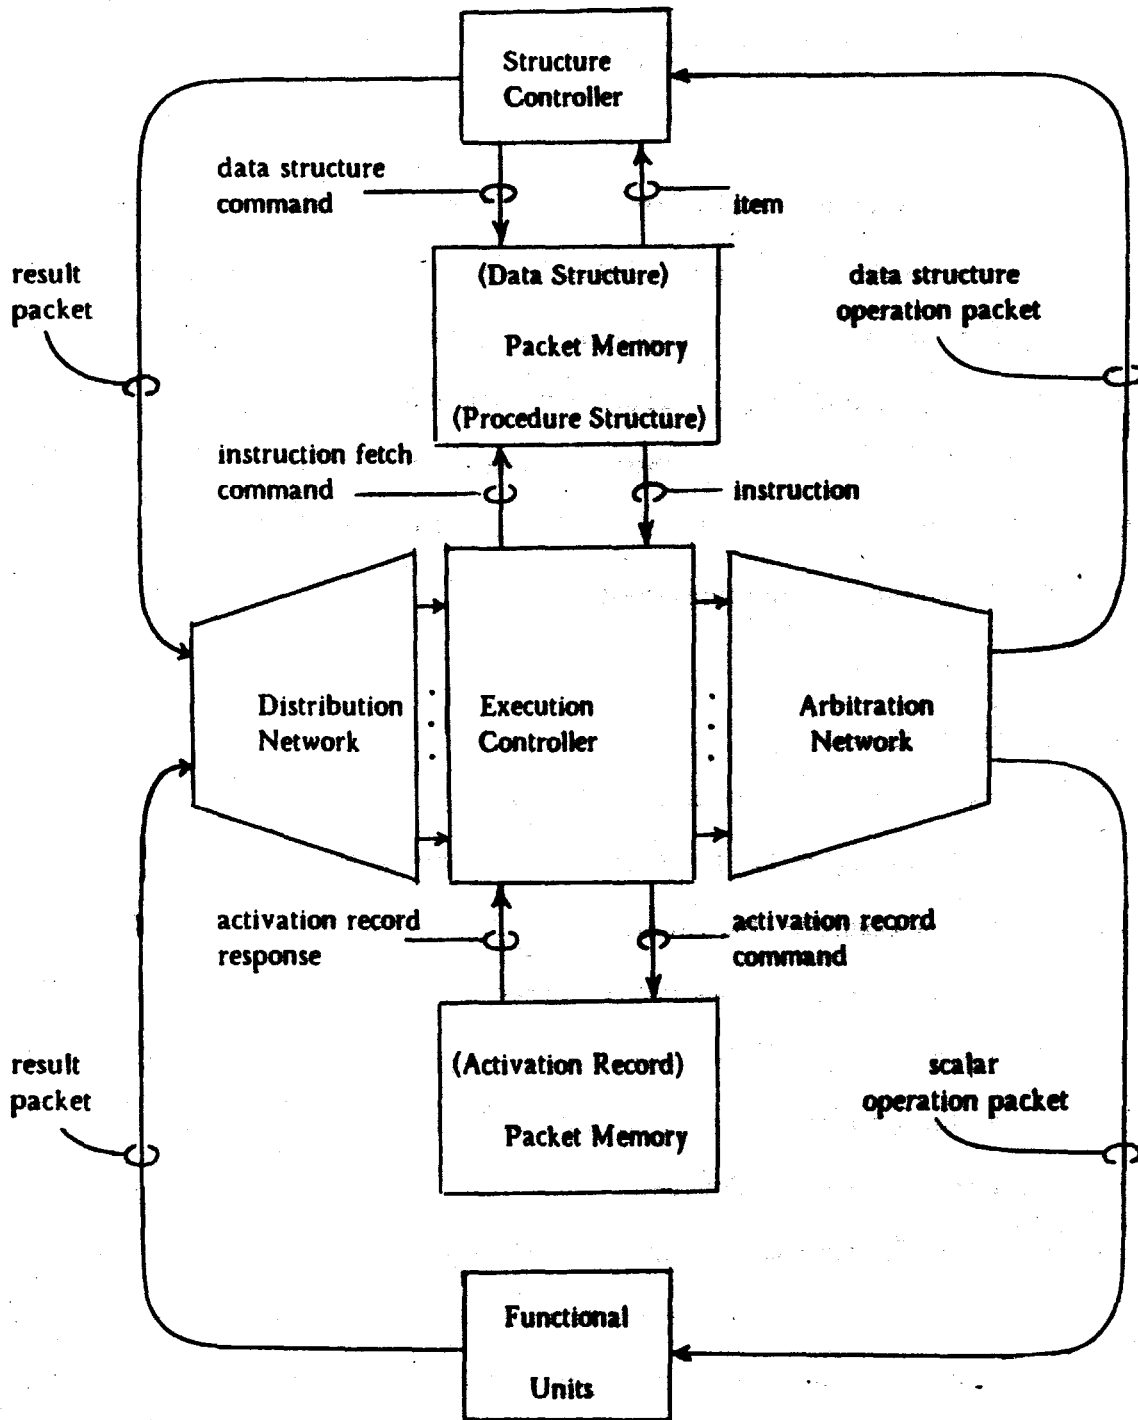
Structure Controller

data structure command

item

result packet

(Data Structure)

Packet Memory

(Procedure Structure)

data structure operation packet

instruction fetch command

instruction

Distribution Network

Execution Controller

Arbitration Network

activation record response

activation record command

result packet

(Activation Record)

Packet Memory

scalar operation packet

Functional Units